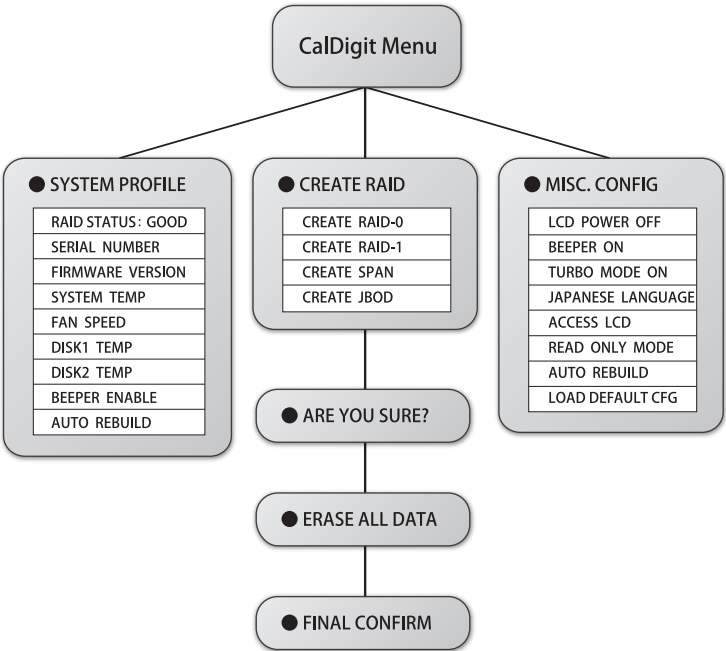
CalDigit Menu

● SYSTEM PROFILE

RAID STATUS: GOOD
SERIAL NUMBER
FIRMWARE VERSION
SYSTEM TEMP
FAN SPEED
DISK1 TEMP
DISK2 TEMP
BEEPER ENABLE
AUTO REBUILD

● CREATE RAID

CREATE RAID-0
CREATE RAID-1
CREATE SPAN
CREATE JBOD

● MISC. CONFIG

LCD POWER OFF
BEEPER ON
TURBO MODE ON
JAPANESE LANGUAGE
ACCESS LCD
READ ONLY MODE
AUTO REBUILD
LOAD DEFAULT CFG

● ARE YOU SURE?

● ERASE ALL DATA

● FINAL CONFIRM